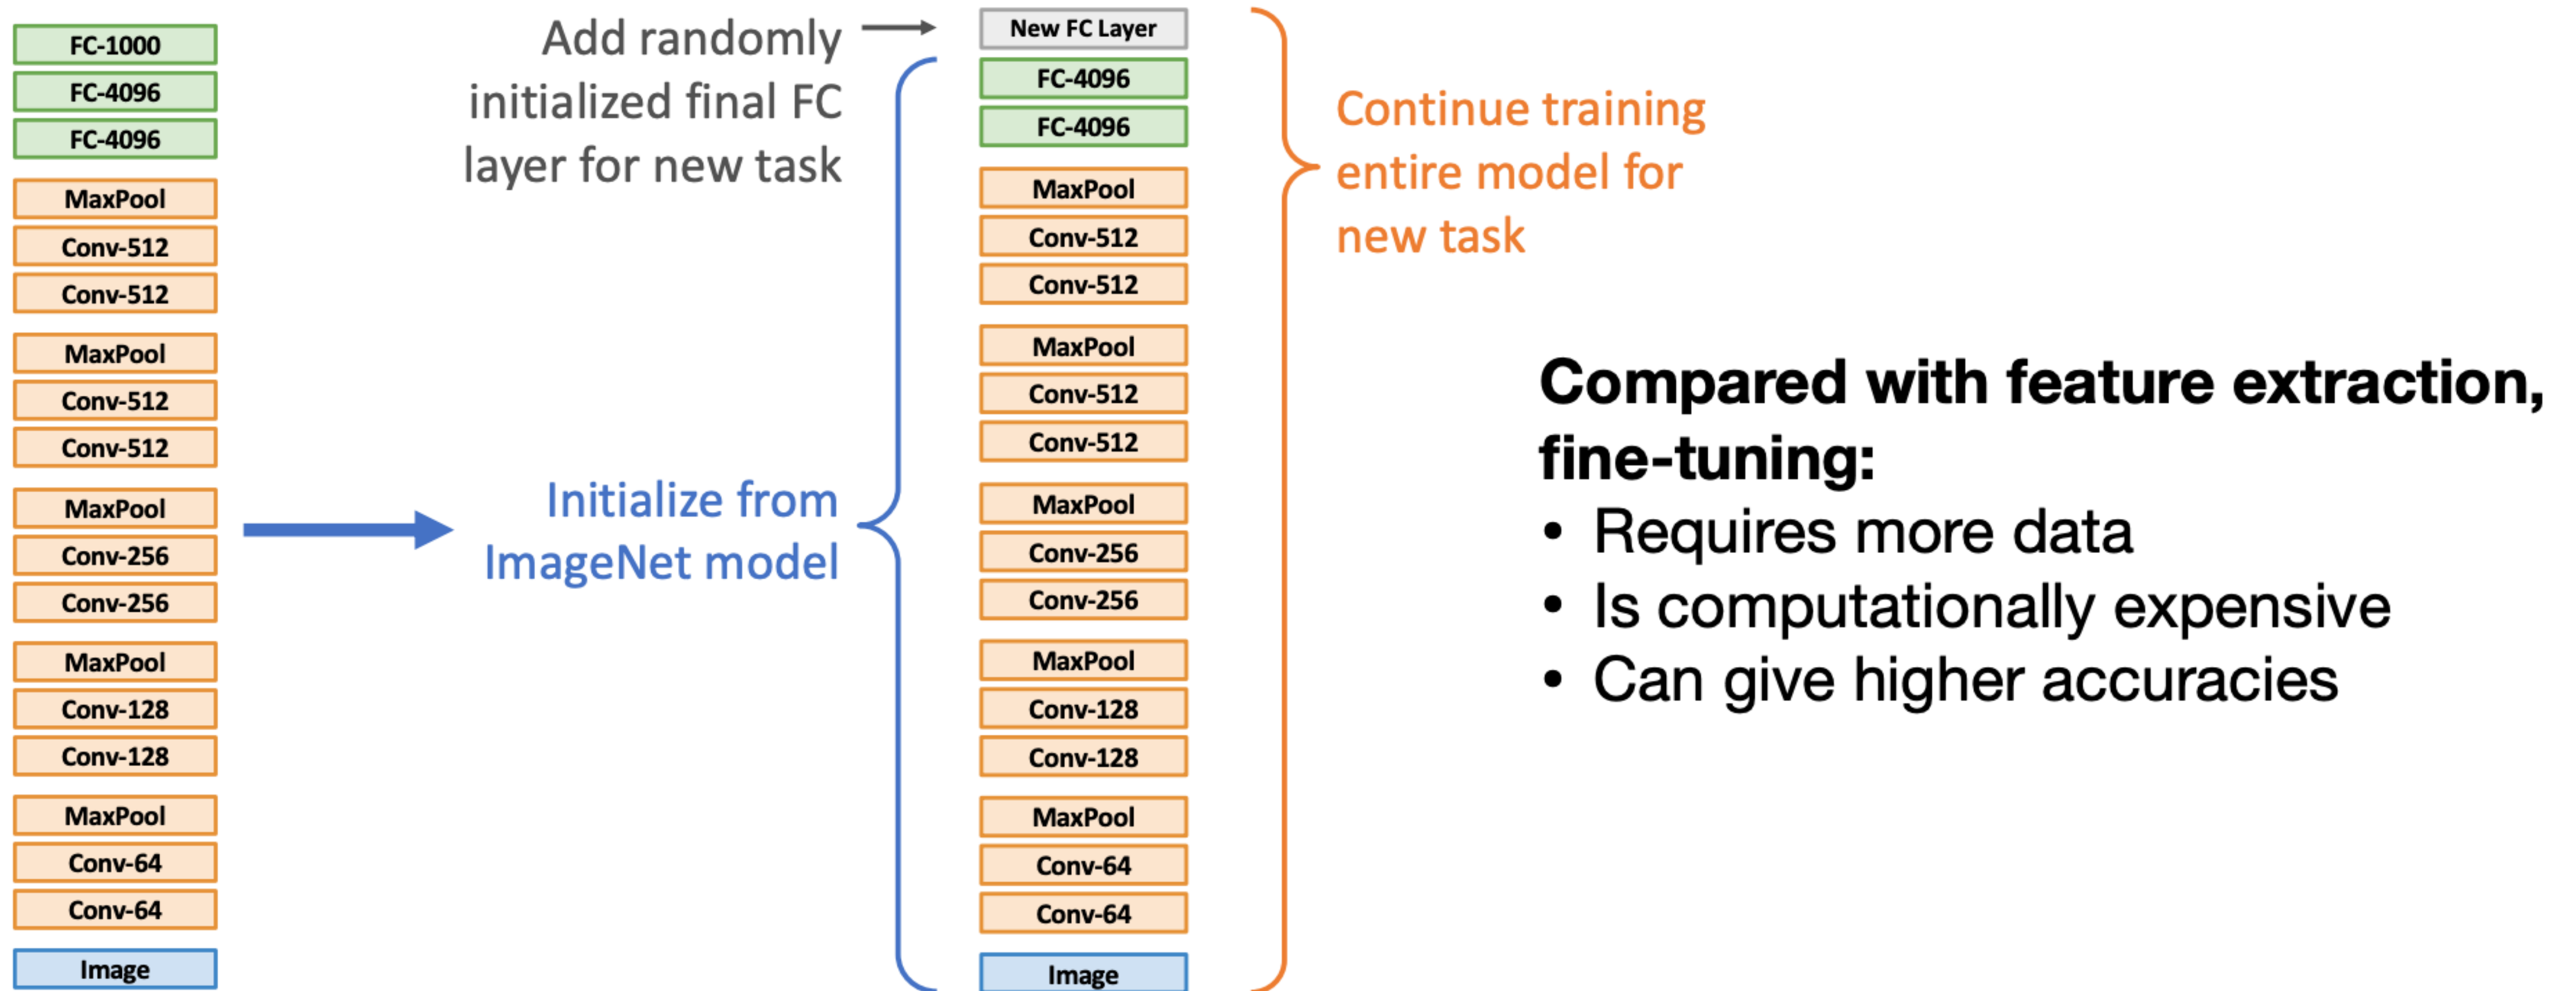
FC-1000
FC-4096
FC-4096
MaxPool
Conv-512
Conv-512
MaxPool
Conv-512
Conv-512
MaxPool
Conv-256
Conv-256
MaxPool
Conv-128
Conv-128
MaxPool
Conv-64
Conv-64
Image

Add randomly initialized final FC layer for new task

Initialize from ImageNet model

New FC Layer
FC-4096
FC-4096
MaxPool
Conv-512
Conv-512
MaxPool
Conv-512
Conv-512
MaxPool
Conv-256
Conv-256
MaxPool
Conv-128
Conv-128
MaxPool
Conv-64
Conv-64
Image

Continue training entire model for new task

**Compared with feature extraction, fine-tuning:**
• Requires more data
• Is computationally expensive
• Can give higher accuracies